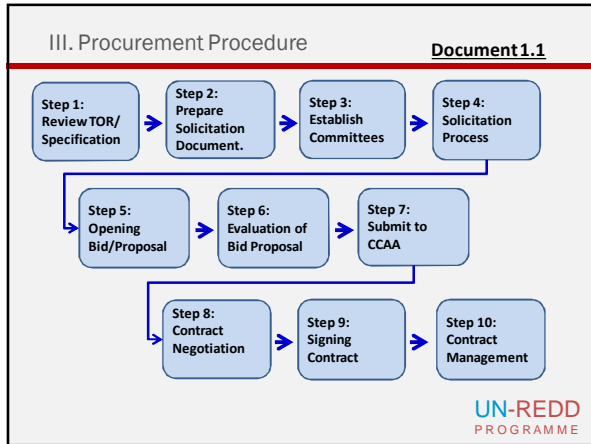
III. Procurement Procedure

Document 1.1

Step 1: Review TOR/ Specification

Step 2: Prepare Solicitation Document.

Step 3: Establish Committees

Step 4: Solicitation Process

Step 5: Opening Bid/Proposal

Step 6: Evaluation of Bid Proposal

Step 7: Submit to CCAA

Step 8: Contract Negotiation

Step 9: Signing Contract

Step 10: Contract Management

UN-REDD
PROGRAMME